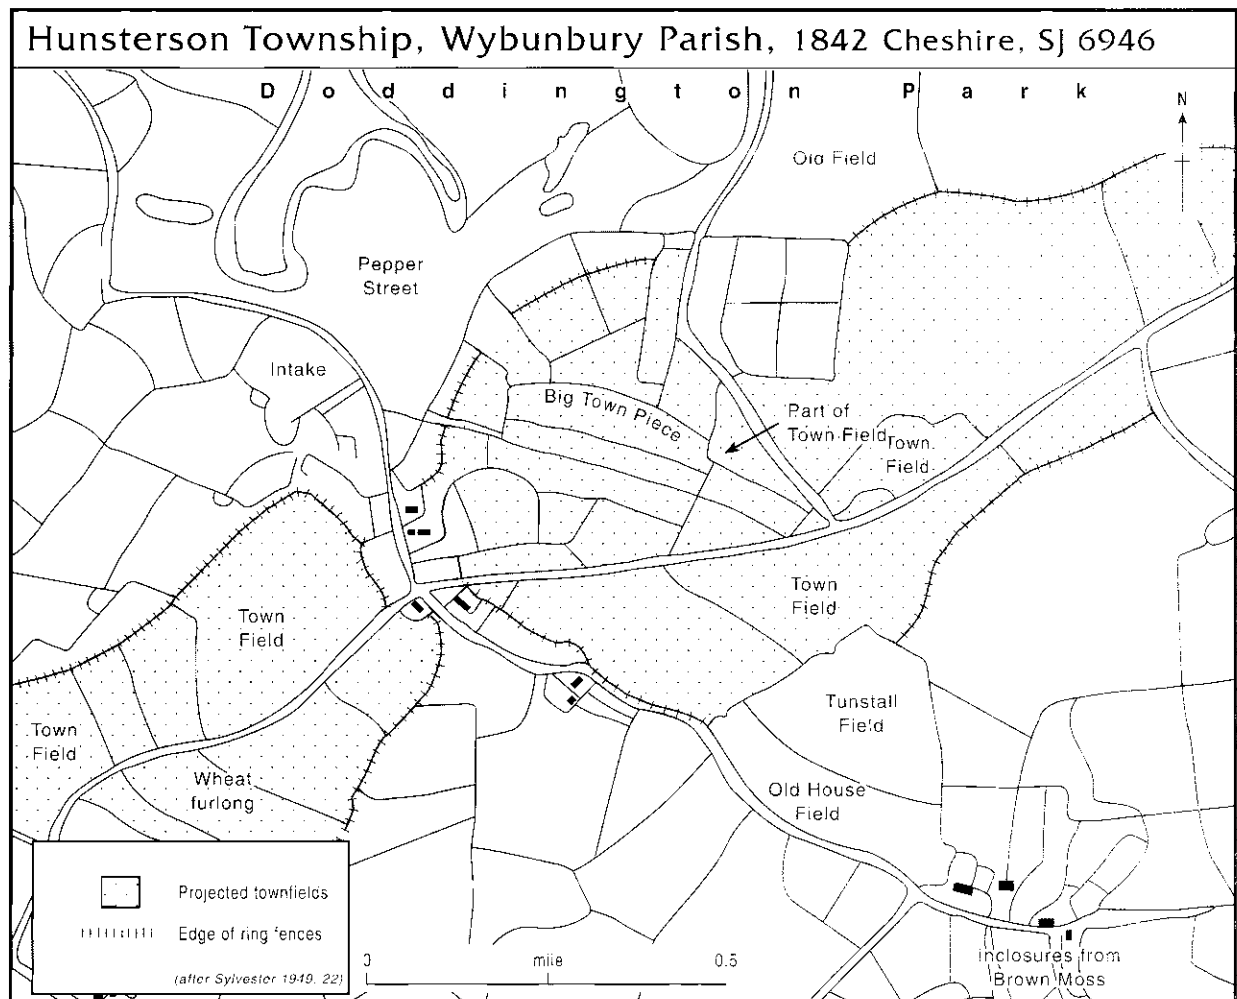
Hunsterson Township, Wybunbury Parish, 1842 Cheshire, SJ 6946

D o d d i n g t o n P a r k

N

Old Field

Pepper Street

Intake

Big Town Piece

Part of Town Field

Town Field

Town Field

Town Field

Town Field

Tunstall Field

Wheat furlong

Old House Field

inclosures from Brown Moss

Projected townfields

Edge of ring fences

(after Sylvester 1949, 22)

0 mile 0.5